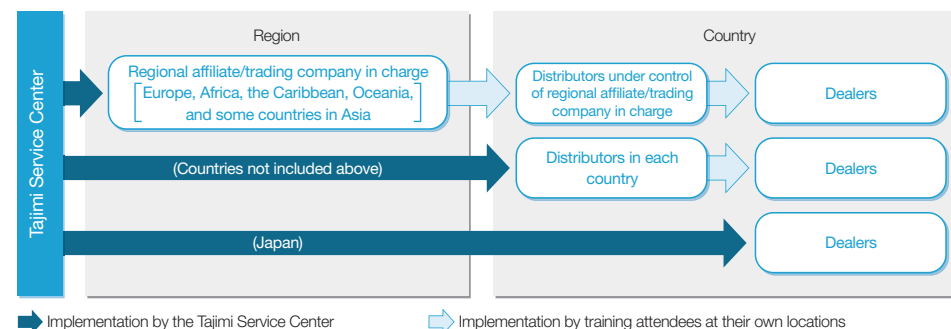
Tajimi Service Center

Region

Country

Regional affiliate/trading company in charge
[Europe, Africa, the Caribbean, Oceania, and some countries in Asia]

Distributors under control of regional affiliate/trading company in charge

Dealers

(Countries not included above)

Distributors in each country

Dealers

(Japan)

Dealers

Implementation by the Tajimi Service Center

Implementation by training attendees at their own locations